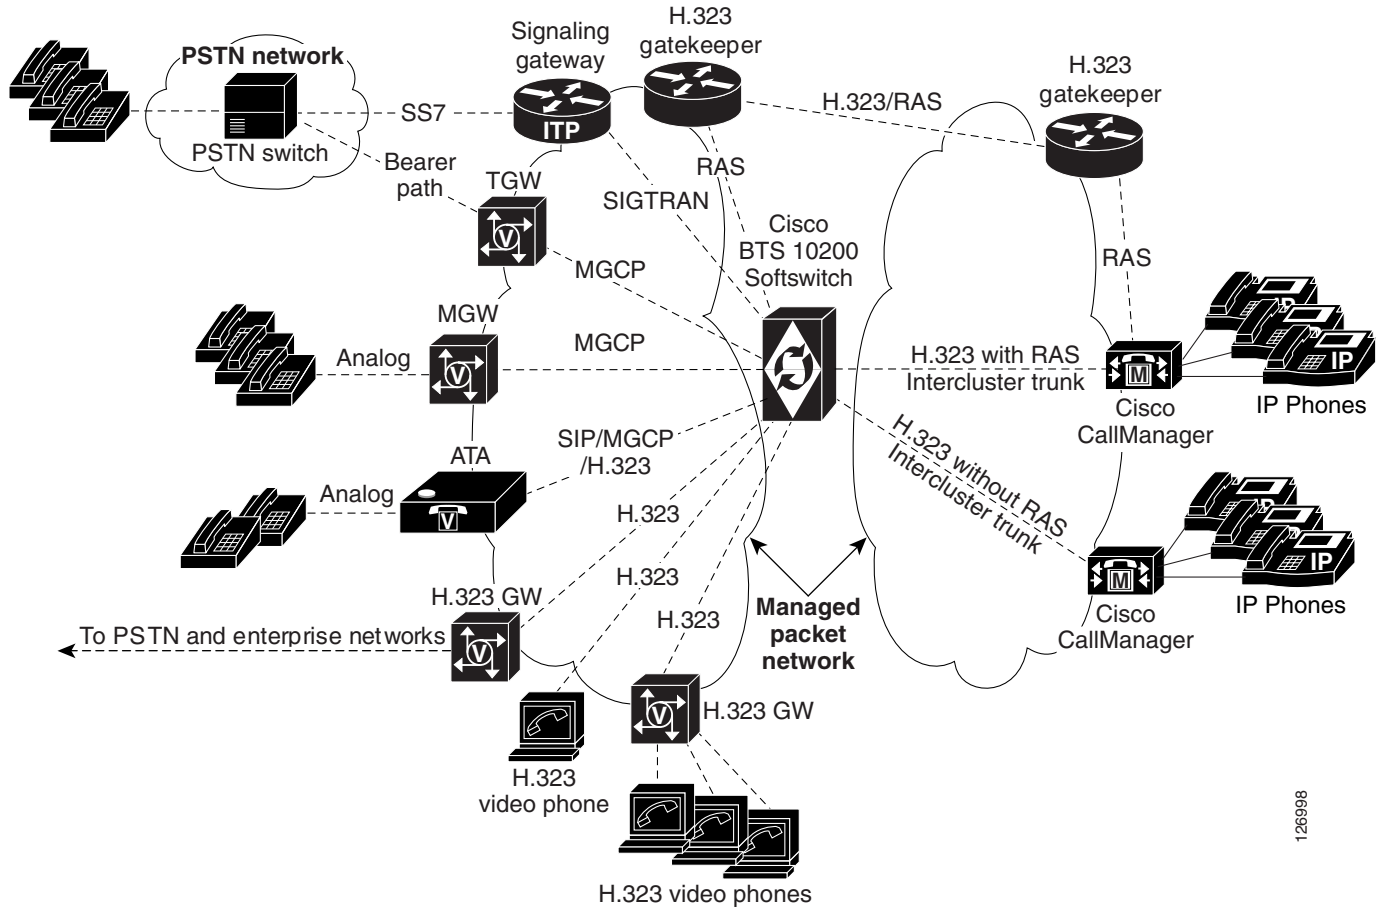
PSTN network

PSTN switch

SS7

Signaling gateway

ITP

H.323 gatekeeper

H.323/RAS

H.323 gatekeeper

Bearer path

TGW

RAS

SIGTRAN

Cisco BTS 10200 Softswitch

RAS

MGCP

MGW

MGCP

Analog

H.323 with RAS Intercluster trunk

M

IP

Cisco CallManager

IP Phones

ATA

SIP/MGCP /H.323

H.323 without RAS Intercluster trunk

Analog

H.323

H.323

Managed packet network

M

IP

Cisco CallManager

IP Phones

H.323 GW

To PSTN and enterprise networks

H.323

H.323 GW

H.323 video phone

H.323 video phones

126998